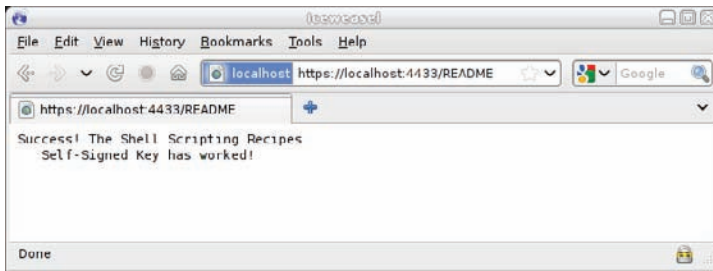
Iceweasel

File Edit View History Bookmarks Tools Help

localhost https://localhost:4433/README

Google

https://localhost:4433/README

Success! The Shell Scripting Recipes
Self-Signed Key has worked!

Done